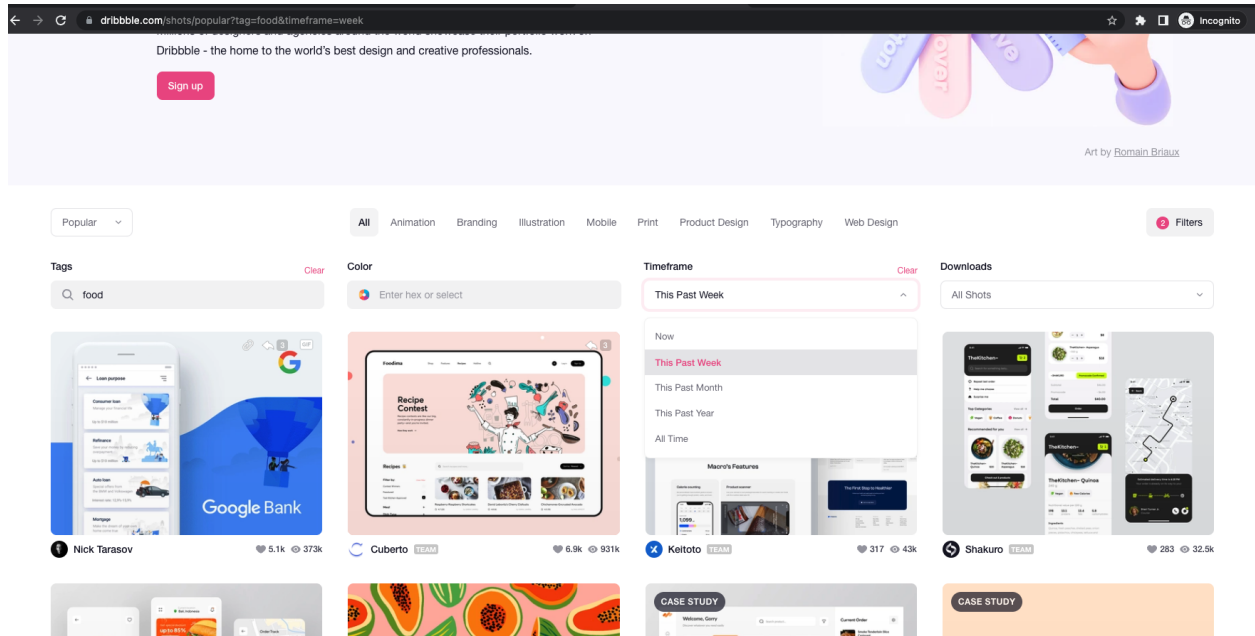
dribbble.com/shots/popular?tag=food&timeframe=week

Incognito

Dribbble - the home to the world's best design and creative professionals.

Sign up

Art by Romain Briaux

Popular

All Animation Branding Illustration Mobile Print Product Design Typography Web Design

2 Filters

Tags Clear

food

Color

Enter hex or select

Timeframe Clear

This Past Week

Now
This Past Week
This Past Month
This Past Year
All Time

Downloads

All Shots

Loan purpose

Google Bank

Recipe Contest

Foodima

Macro's Features

TheKitchen

TheKitchen– Quinoa

Nick Tarasov 5.1k 373k

Cuberto TEAM 6.9k 931k

Keitoto TEAM 317 43k

Shakuro TEAM 283 32.5k

CASE STUDY

CASE STUDY

Welcome, Garry

Current Order